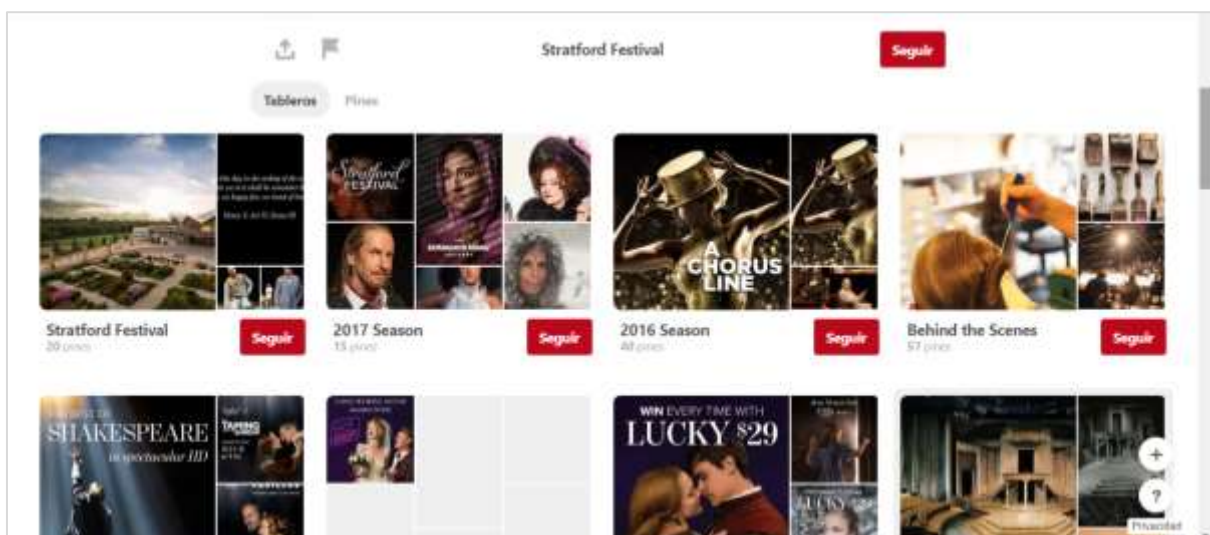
Stratford Festival

Seguir

Tableros Pines

Stratford Festival
20 pines
Seguir

2017 Season
15 pines
Seguir

2016 Season
48 pines
Seguir

Behind the Scenes
57 pines
Seguir

Stratford FESTIVAL

A CHORUS LINE

SHAKESPEARE in spectacular HD

TAMING

WIN EVERY TIME WITH LUCKY $29

+

?

Privacidad